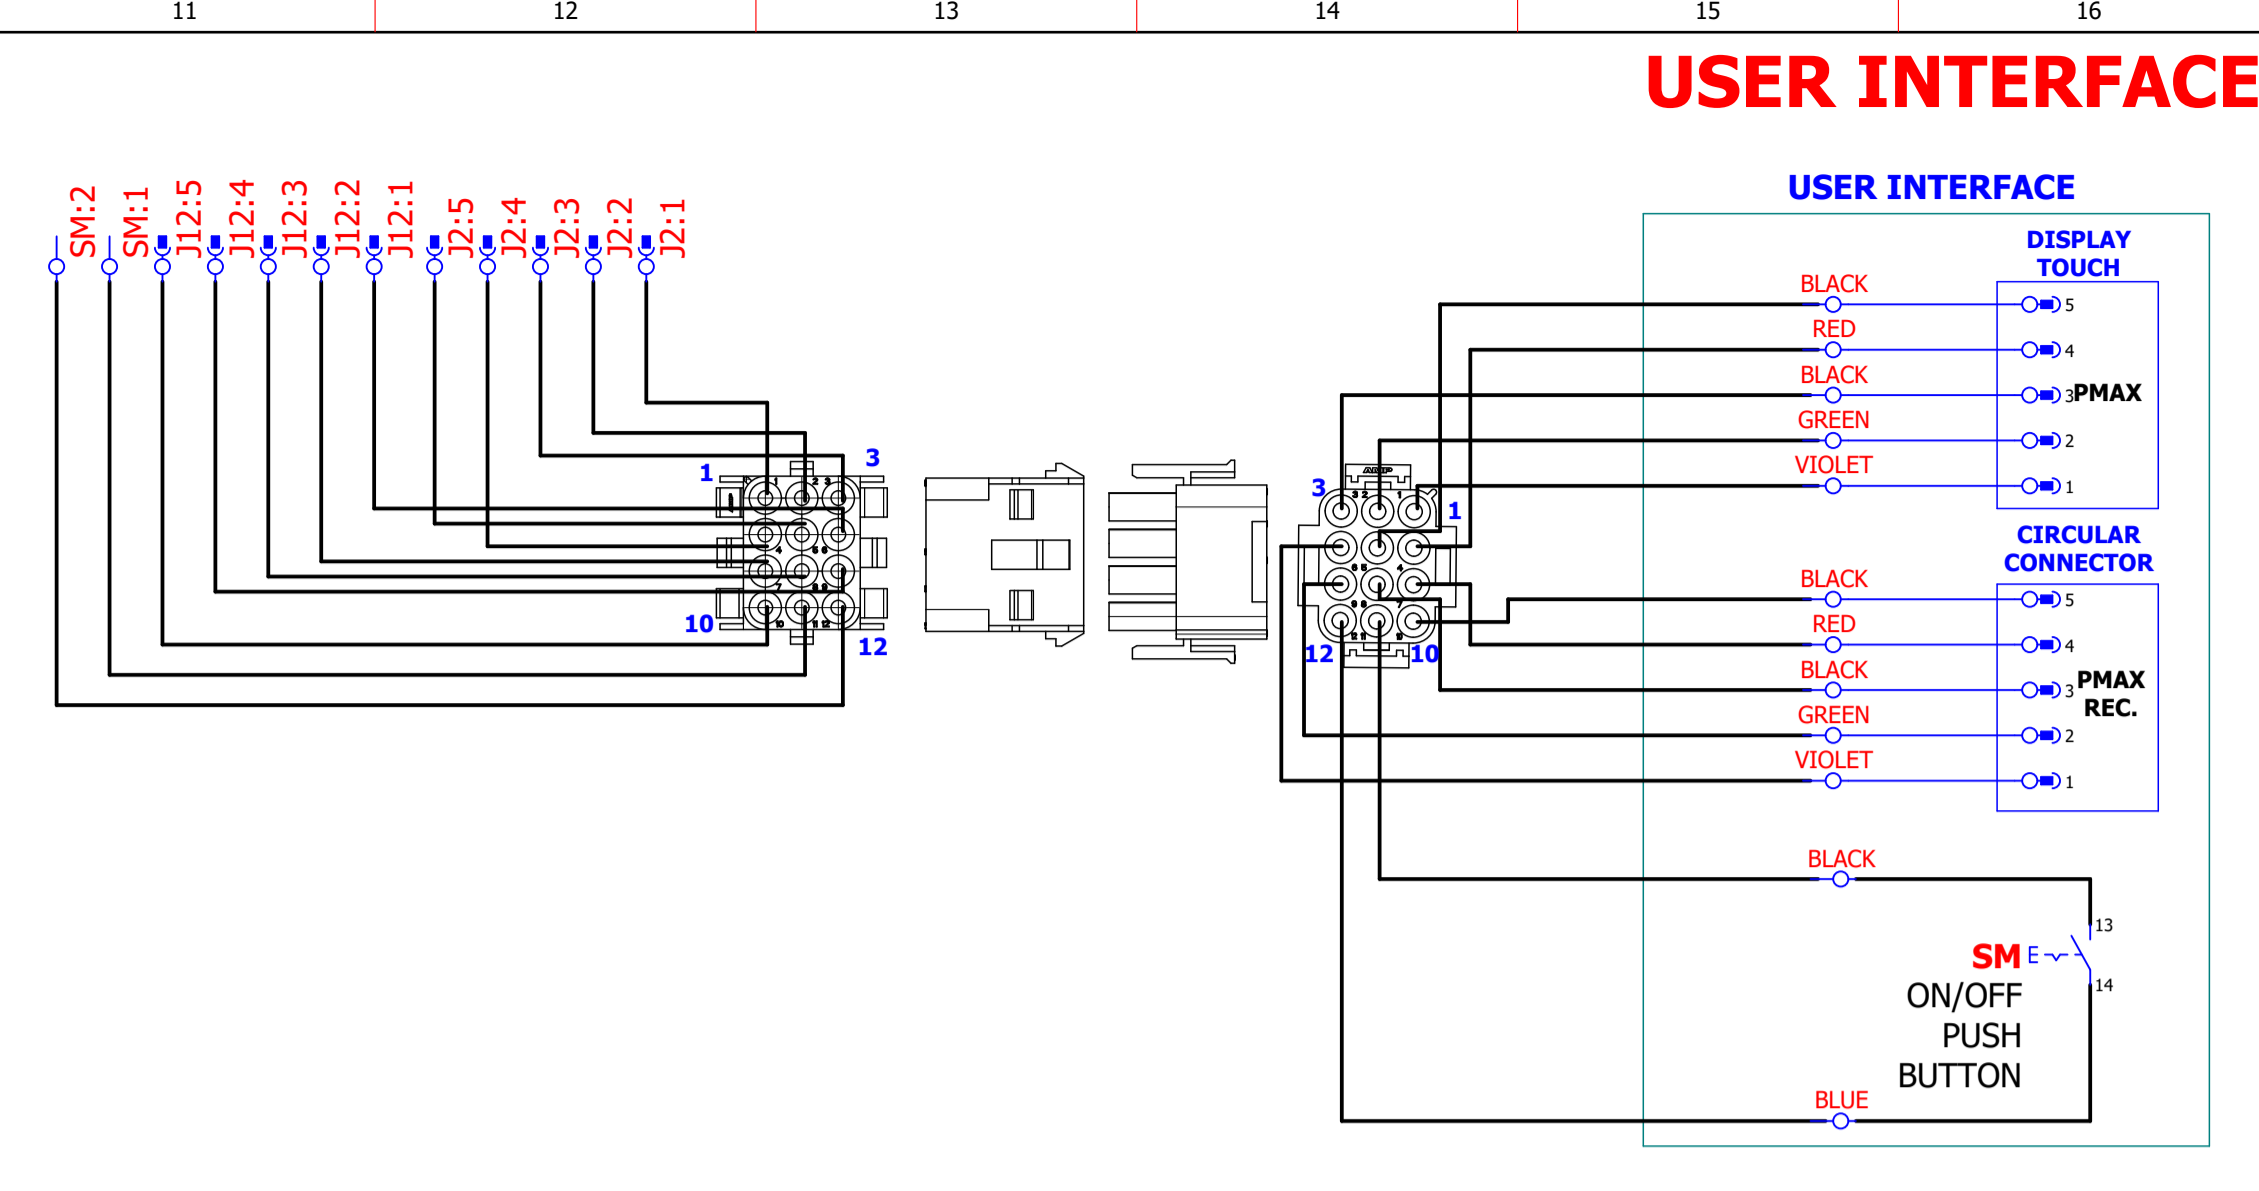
11 12 13 14 15 16

USER INTERFACE

SM:2 SM:1 J12:5 J12:4 J12:3 J12:2 J12:1 J2:5 J2:4 J2:3 J2:2 J2:1

1 3 10 12

3 1 12 10

USER INTERFACE

DISPLAY TOUCH

BLACK 5
RED 4
BLACK 3 PMAX
GREEN 2
VIOLET 1

CIRCULAR CONNECTOR

BLACK 5
RED 4
BLACK 3 PMAX REC.
GREEN 2
VIOLET 1

BLACK

13

SM E
14

ON/OFF PUSH BUTTON

BLUE